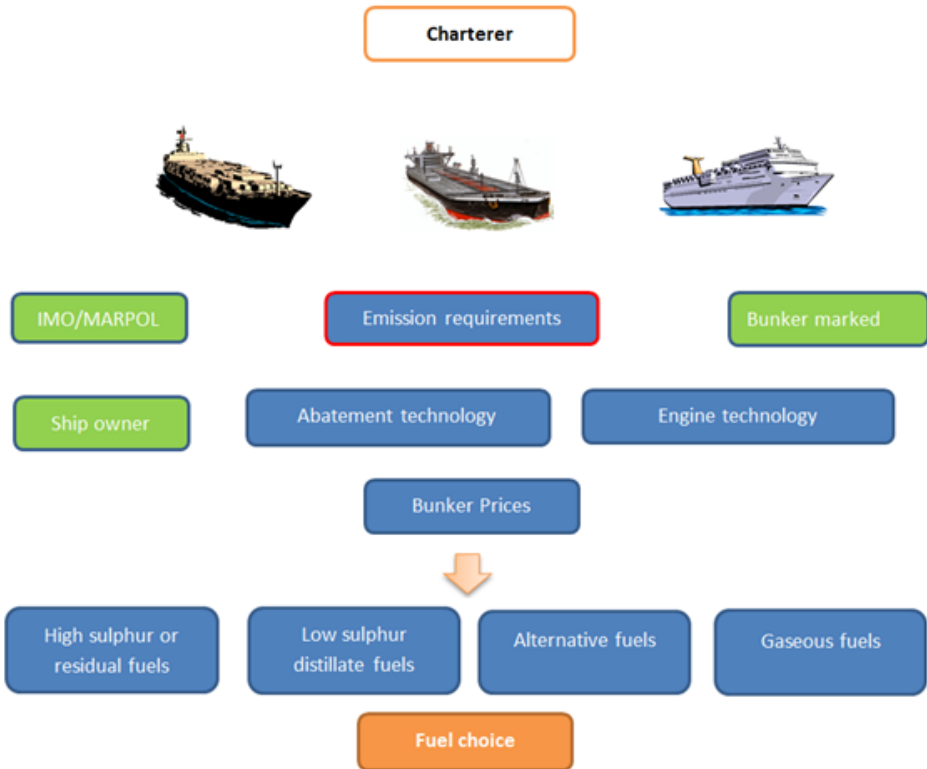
Charterer

IMO/MARPOL

Emission requirements

Bunker marked

Ship owner

Abatement technology

Engine technology

Bunker Prices

High sulphur or residual fuels

Low sulphur distillate fuels

Alternative fuels

Gaseous fuels

Fuel choice